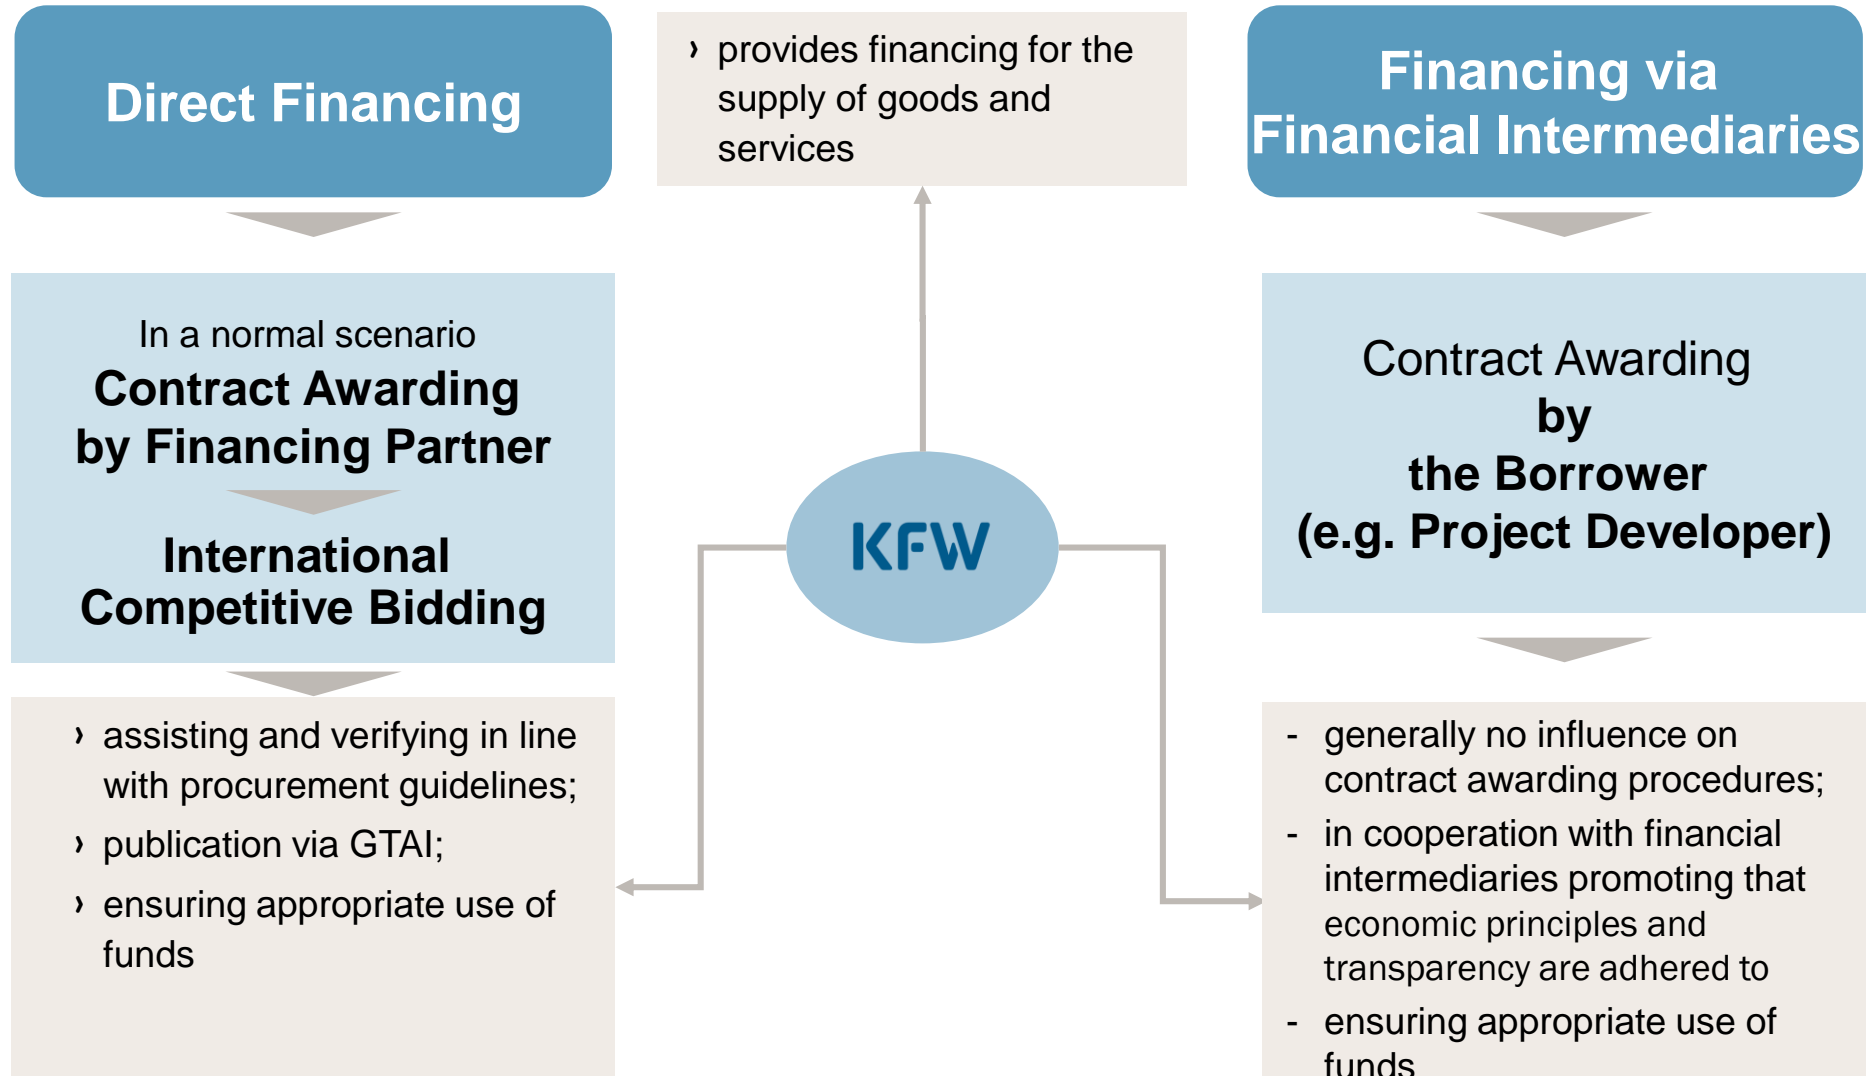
Direct Financing

In a normal scenario
Contract Awarding by Financing Partner

International Competitive Bidding

› assisting and verifying in line with procurement guidelines;
› publication via GTAI;
› ensuring appropriate use of funds

› provides financing for the supply of goods and services

KFW

Financing via Financial Intermediaries

Contract Awarding
by
the Borrower
(e.g. Project Developer)

- generally no influence on contract awarding procedures;
- in cooperation with financial intermediaries promoting that economic principles and transparency are adhered to
- ensuring appropriate use of funds